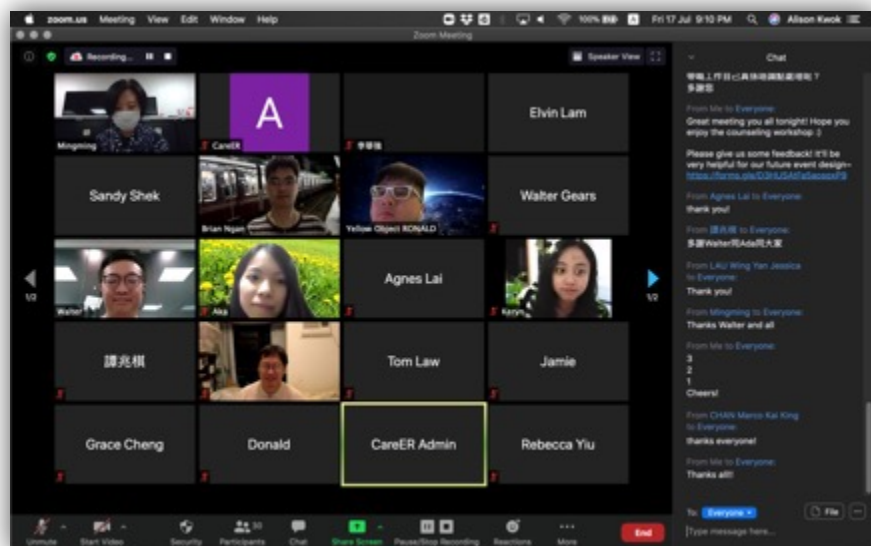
zoom.us Meeting View Edit Window Help
100% Fri 17 Jul 9:10 PM Alison Kwok
Zoom Meeting
Recording...
Speaker View

Mingming
A
CareER
李學強
Elvin Lam
Sandy Shek
Brian Ngan
Yellow Object RONALD
Walter Gears
1/2
Walter
Aka
Agnes Lai
Karyn
1/2
譚兆棋
Tom Law
Jamie
Grace Cheng
Donald
CareER Admin
Rebecca Yiu

Chat
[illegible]
多謝您

From Me to Everyone:
Great meeting you all tonight! Hope you enjoy the counseling workshop :)

Please give us some feedback! It'll be very helpful for our future event design~ https://forms.gle/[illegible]

From Agnes Lai to Everyone:
thank you!

From 譚兆棋 to Everyone:
多謝Walter同Ada同大家

From LAU Wing Yan Jessica to Everyone:
Thank you!

From Mingming to Everyone:
Thanks Walter and all

From Me to Everyone:
3
2
1
Cheers!

From CHAN Marco Kai King to Everyone:
thanks everyone!

From Me to Everyone:
Thanks all!!

To: Everyone
File
Type message here...

Unmute
Start Video
Security
Participants 30
Chat
Share Screen
Pause/Stop Recording
Reactions
More
End